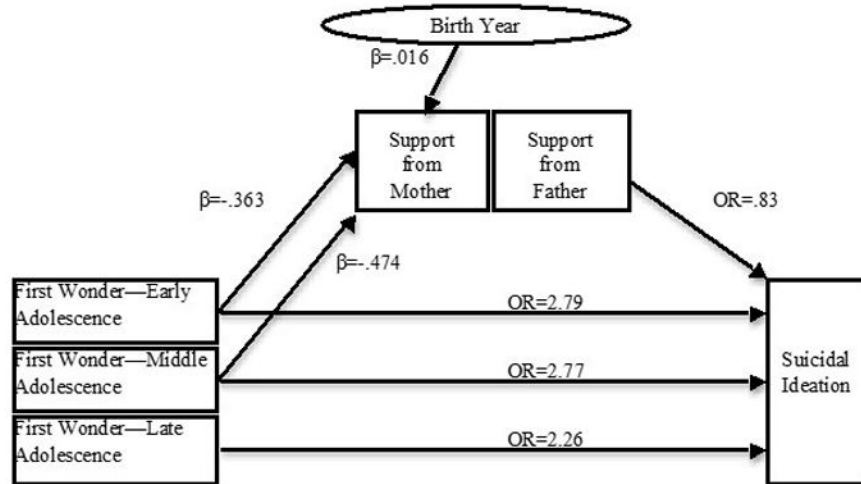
Birth Year

β=.016

Support from Mother

Support from Father

β=-.363

OR=.83

β=-.474

First Wonder—Early Adolescence

OR=2.79

First Wonder—Middle Adolescence

OR=2.77

Suicidal Ideation

First Wonder—Late Adolescence

OR=2.26